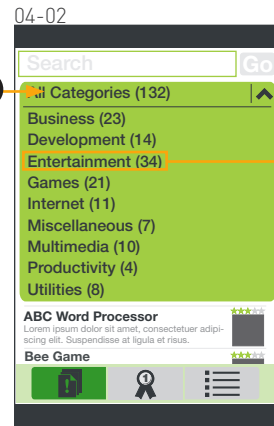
04-02

Search

Go

All Categories (132)

Business (23)
Development (14)
Entertainment (34)
Games (21)
Internet (11)
Miscellaneous (7)
Multimedia (10)
Productivity (4)
Utilities (8)

ABC Word Processor
Lorem ipsum dolor sit amet, consectetuer adipiscing elit. Suspendisse at ligula et risus.

Bee Game

1